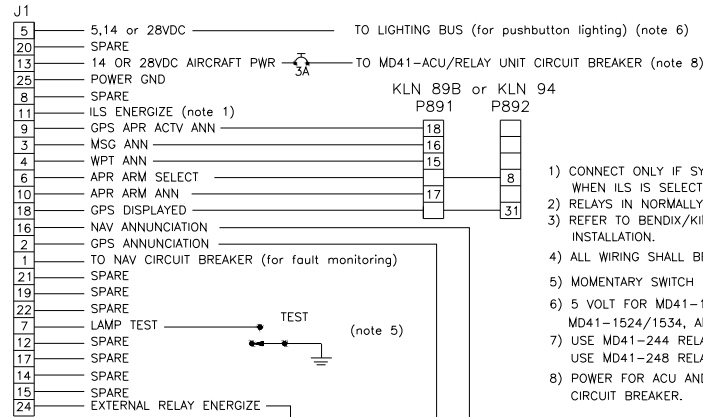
J1

5 — 5,14 or 28VDC — TO LIGHTING BUS (for pushbutton lighting) (note 6)
20 — SPARE
13 — 14 OR 28VDC AIRCRAFT PWR — 3A — TO MD41-ACU/RELAY UNIT CIRCUIT BREAKER (note 8)
25 — POWER GND
8 — SPARE
11 — ILS ENERGIZE (note 1)
9 — GPS APR ACTV ANN
3 — MSG ANN
4 — WPT ANN
6 — APR ARM SELECT
10 — APR ARM ANN
18 — GPS DISPLAYED
16 — NAV ANNUNCIATION
2 — GPS ANNUNCIATION
1 — TO NAV CIRCUIT BREAKER (for fault monitoring)
21 — SPARE
19 — SPARE
22 — SPARE
7 — LAMP TEST
12 — SPARE
17 — SPARE
14 — SPARE
15 — SPARE
24 — EXTERNAL RELAY ENERGIZE

TEST
(note 5)

KLN 89B or KLN 94
P891 P892
18
16
15
8
17
31

1) CONNECT ONLY IF SY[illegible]
WHEN ILS IS SELECT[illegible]
2) RELAYS IN NORMALLY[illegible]
3) REFER TO BENDIX/KI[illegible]
INSTALLATION.
4) ALL WIRING SHALL B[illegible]
5) MOMENTARY SWITCH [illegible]
6) 5 VOLT FOR MD41-1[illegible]
MD41-1524/1534, A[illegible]
7) USE MD41-244 RELA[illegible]
USE MD41-248 RELA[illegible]
8) POWER FOR ACU AND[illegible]
CIRCUIT BREAKER.